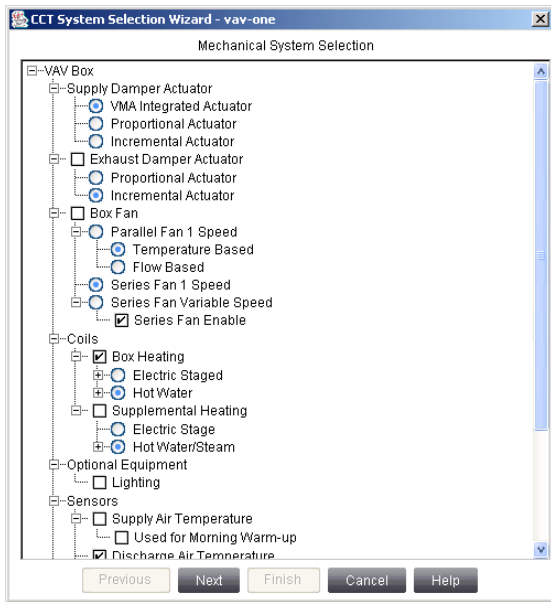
CCT System Selection Wizard - vav-one

Mechanical System Selection

VAV Box
Supply Damper Actuator
VMA Integrated Actuator
Proportional Actuator
Incremental Actuator
Exhaust Damper Actuator
Proportional Actuator
Incremental Actuator
Box Fan
Parallel Fan 1 Speed
Temperature Based
Flow Based
Series Fan 1 Speed
Series Fan Variable Speed
Series Fan Enable
Coils
Box Heating
Electric Staged
Hot Water
Supplemental Heating
Electric Stage
Hot Water/Steam
Optional Equipment
Lighting
Sensors
Supply Air Temperature
Used for Morning Warm-up
Discharge Air Temperature

Previous Next Finish Cancel Help